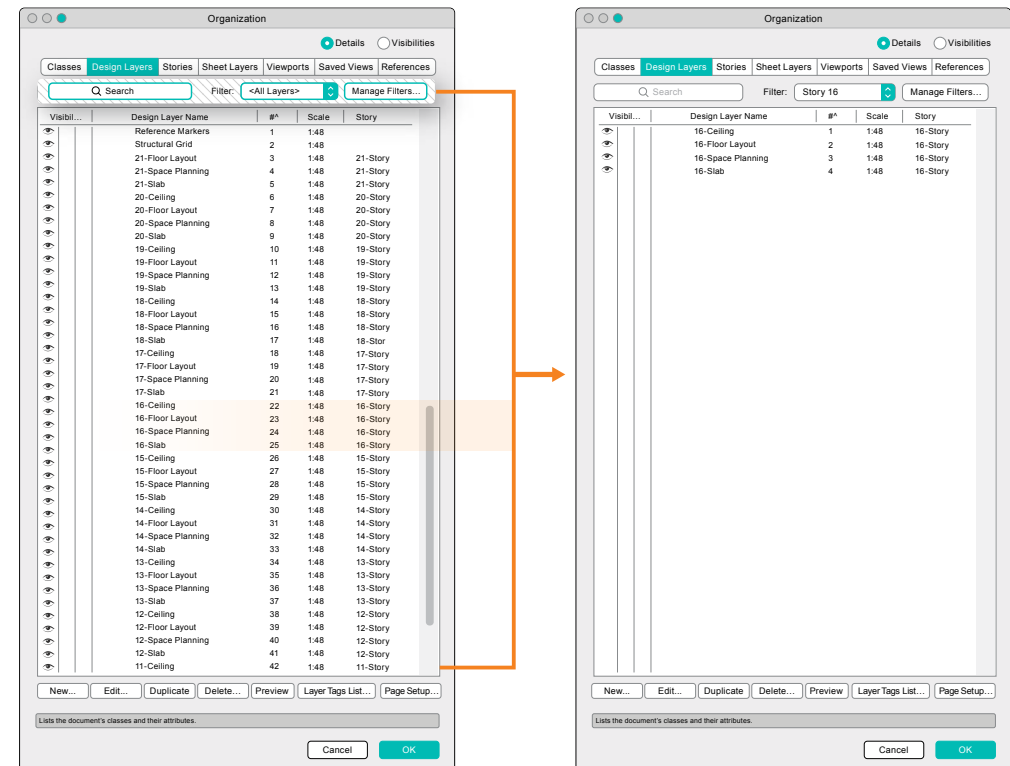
Organization

Details Visibilities

Classes | Design Layers | Stories | Sheet Layers | Viewports | Saved Views | References

Search Filter: <All Layers> Manage Filters...

| Visibil... | Design Layer Name | #^ | Scale | Story |
|---|---|---|---|---|
| | Reference Markers | 1 | 1:48 | |
| | Structural Grid | 2 | 1:48 | |
| | 21-Floor Layout | 3 | 1:48 | 21-Story |
| | 21-Space Planning | 4 | 1:48 | 21-Story |
| | 21-Slab | 5 | 1:48 | 21-Story |
| | 20-Ceiling | 6 | 1:48 | 20-Story |
| | 20-Floor Layout | 7 | 1:48 | 20-Story |
| | 20-Space Planning | 8 | 1:48 | 20-Story |
| | 20-Slab | 9 | 1:48 | 20-Story |
| | 19-Ceiling | 10 | 1:48 | 19-Story |
| | 19-Floor Layout | 11 | 1:48 | 19-Story |
| | 19-Space Planning | 12 | 1:48 | 19-Story |
| | 19-Slab | 13 | 1:48 | 19-Story |
| | 18-Ceiling | 14 | 1:48 | 18-Story |
| | 18-Floor Layout | 15 | 1:48 | 18-Story |
| | 18-Space Planning | 16 | 1:48 | 18-Story |
| | 18-Slab | 17 | 1:48 | 18-Stor |
| | 17-Ceiling | 18 | 1:48 | 17-Story |
| | 17-Floor Layout | 19 | 1:48 | 17-Story |
| | 17-Space Planning | 20 | 1:48 | 17-Story |
| | 17-Slab | 21 | 1:48 | 17-Story |
| | 16-Ceiling | 22 | 1:48 | 16-Story |
| | 16-Floor Layout | 23 | 1:48 | 16-Story |
| | 16-Space Planning | 24 | 1:48 | 16-Story |
| | 16-Slab | 25 | 1:48 | 16-Story |
| | 15-Ceiling | 26 | 1:48 | 15-Story |
| | 15-Floor Layout | 27 | 1:48 | 15-Story |
| | 15-Space Planning | 28 | 1:48 | 15-Story |
| | 15-Slab | 29 | 1:48 | 15-Story |
| | 14-Ceiling | 30 | 1:48 | 14-Story |
| | 14-Floor Layout | 31 | 1:48 | 14-Story |
| | 14-Space Planning | 32 | 1:48 | 14-Story |
| | 14-Slab | 33 | 1:48 | 14-Story |
| | 13-Ceiling | 34 | 1:48 | 13-Story |
| | 13-Floor Layout | 35 | 1:48 | 13-Story |
| | 13-Space Planning | 36 | 1:48 | 13-Story |
| | 13-Slab | 37 | 1:48 | 13-Story |
| | 12-Ceiling | 38 | 1:48 | 12-Story |
| | 12-Floor Layout | 39 | 1:48 | 12-Story |
| | 12-Space Planning | 40 | 1:48 | 12-Story |
| | 12-Slab | 41 | 1:48 | 12-Story |
| | 11-Ceiling | 42 | 1:48 | 11-Story |

New... | Edit... | Duplicate | Delete... | Preview | Layer Tags List... | Page Setup...

Lists the document's classes and their attributes.

Cancel OK

Organization

Details Visibilities

Classes | Design Layers | Stories | Sheet Layers | Viewports | Saved Views | References

Search Filter: Story 16 Manage Filters...

| Visibil... | Design Layer Name | #^ | Scale | Story |
|---|---|---|---|---|
| | 16-Ceiling | 1 | 1:48 | 16-Story |
| | 16-Floor Layout | 2 | 1:48 | 16-Story |
| | 16-Space Planning | 3 | 1:48 | 16-Story |
| | 16-Slab | 4 | 1:48 | 16-Story |

New... | Edit... | Duplicate | Delete... | Preview | Layer Tags List... | Page Setup...

Lists the document's classes and their attributes.

Cancel OK